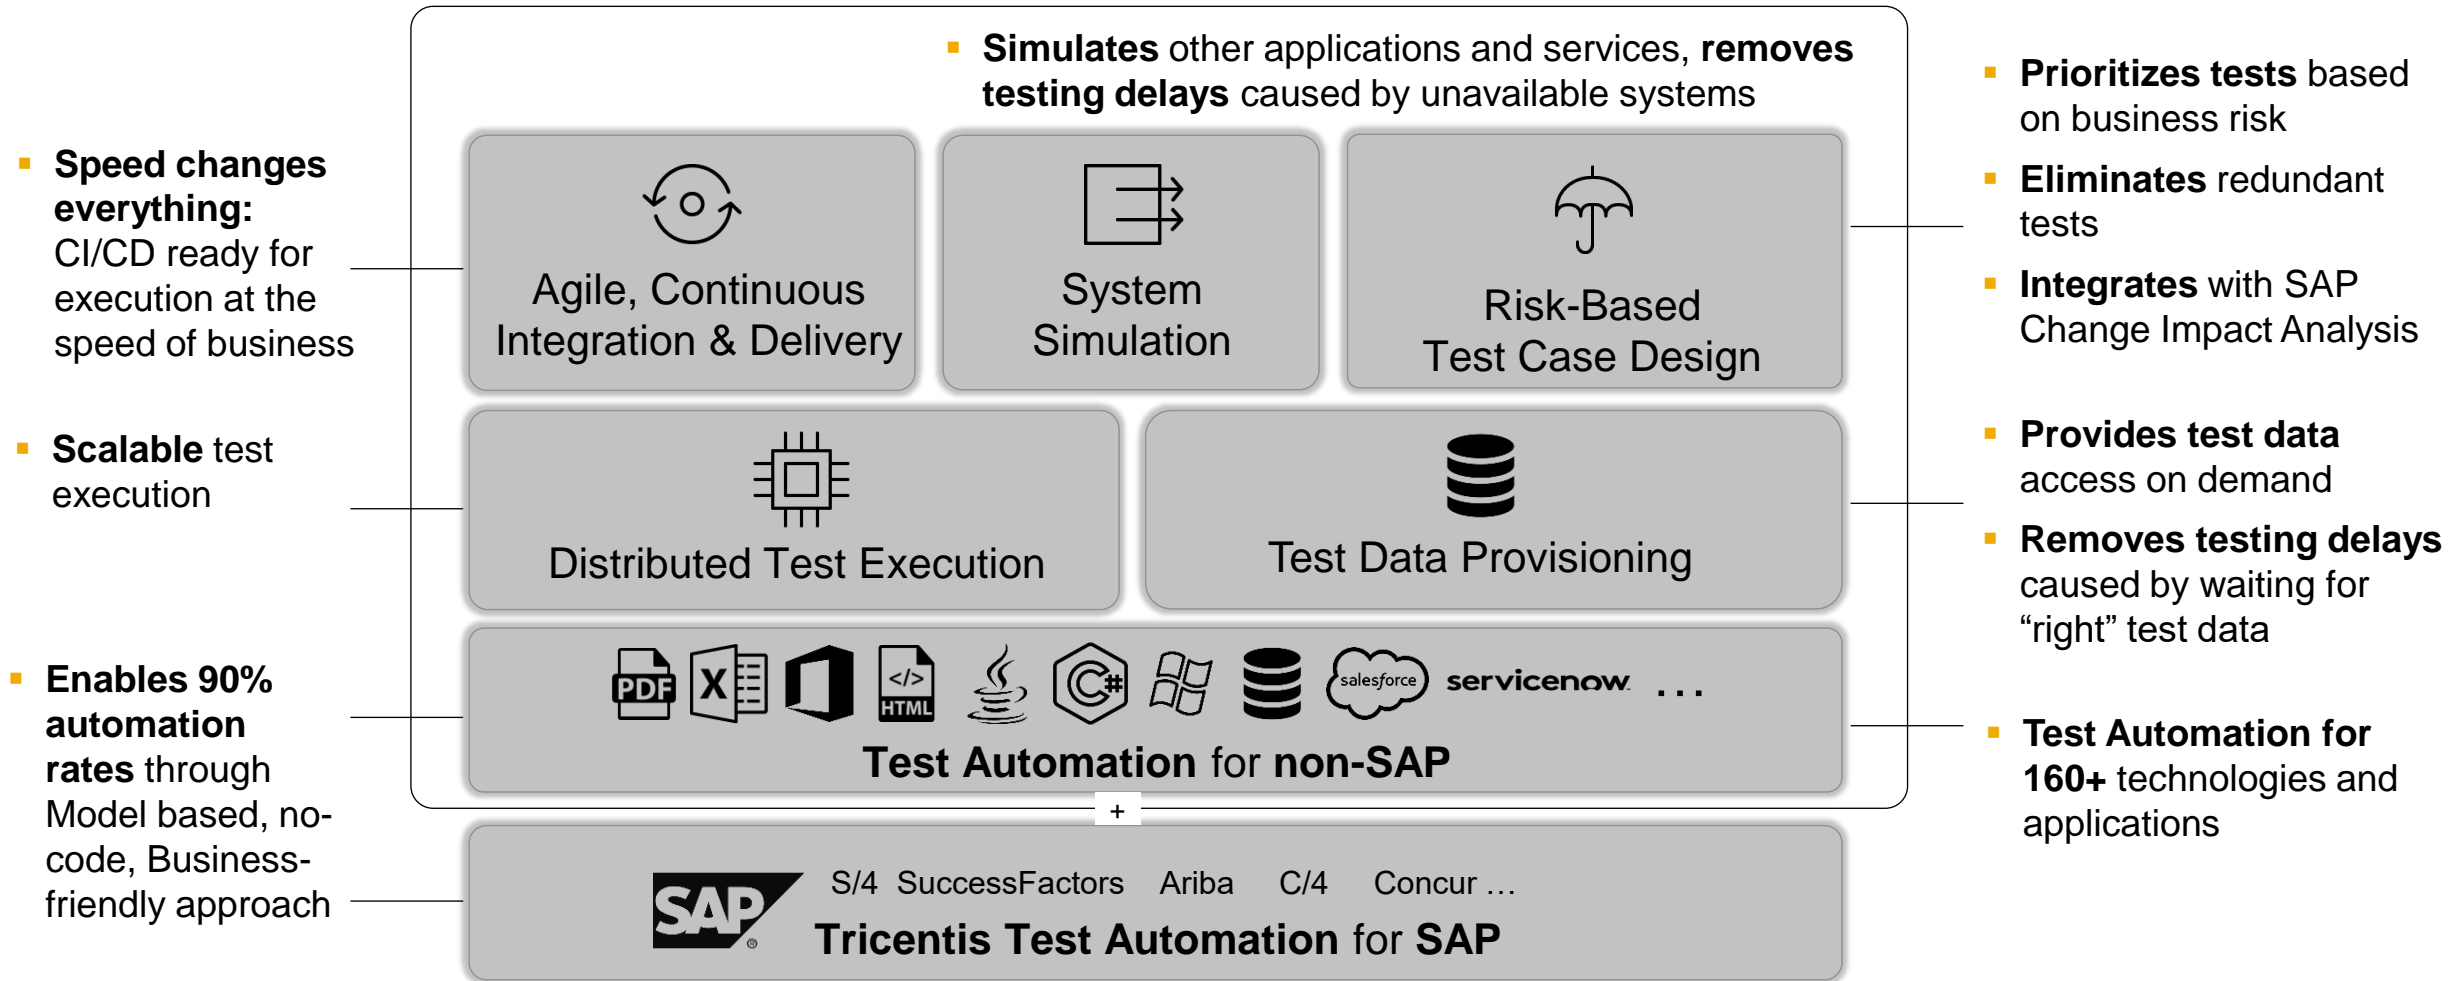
Speed changes everything: CI/CD ready for execution at the speed of business

Scalable test execution

Enables 90% automation rates through Model based, no-code, Business-friendly approach

Simulates other applications and services, removes testing delays caused by unavailable systems

Agile, Continuous Integration & Delivery

System Simulation

Risk-Based Test Case Design

Distributed Test Execution

Test Data Provisioning

PDF X HTML salesforce servicenow ...

Test Automation for non-SAP

+

SAP S/4 SuccessFactors Ariba C/4 Concur ...

Tricentis Test Automation for SAP

Prioritizes tests based on business risk

Eliminates redundant tests

Integrates with SAP Change Impact Analysis

Provides test data access on demand

Removes testing delays caused by waiting for “right” test data

Test Automation for 160+ technologies and applications